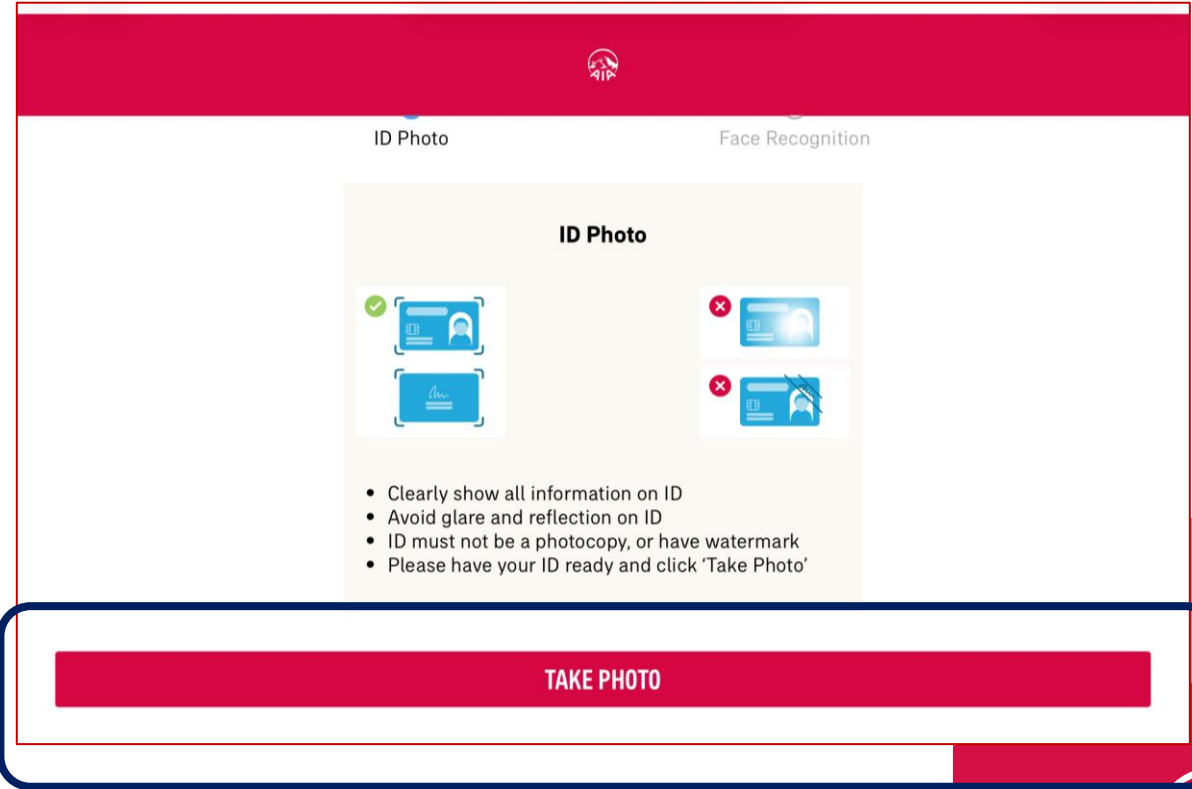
AIA

ID Photo

Face Recognition

ID Photo

ID

ID

ID

- Clearly show all information on ID
- Avoid glare and reflection on ID
- ID must not be a photocopy, or have watermark
- Please have your ID ready and click 'Take Photo'

TAKE PHOTO